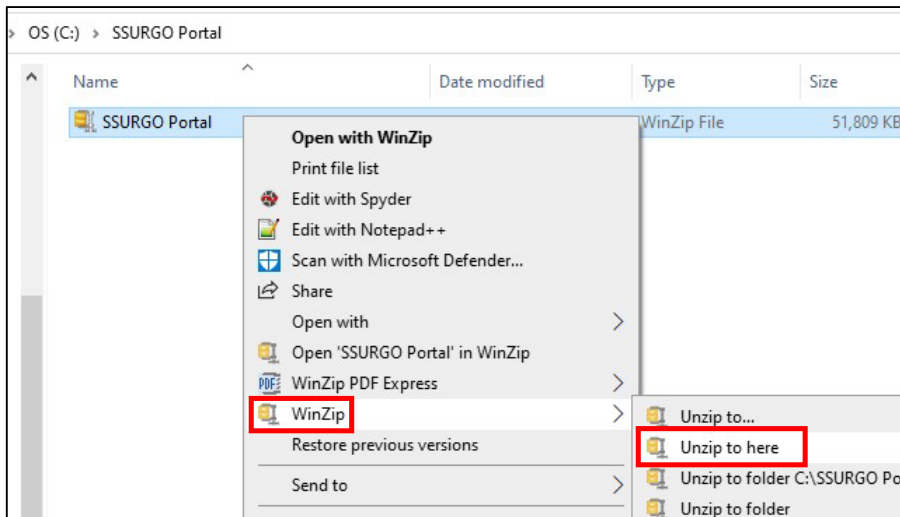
› OS (C:) › SSURGO Portal

| Name | Date modified | Type | Size |
|---|---|---|---|
| SSURGO Portal | | WinZip File | 51,809 KB |

Open with WinZip
Print file list
Edit with Spyder
Edit with Notepad++
Scan with Microsoft Defender...
Share
Open with
Open 'SSURGO Portal' in WinZip
WinZip PDF Express
WinZip
Restore previous versions
Send to

Unzip to...
Unzip to here
Unzip to folder C:\SSURGO Po
Unzip to folder